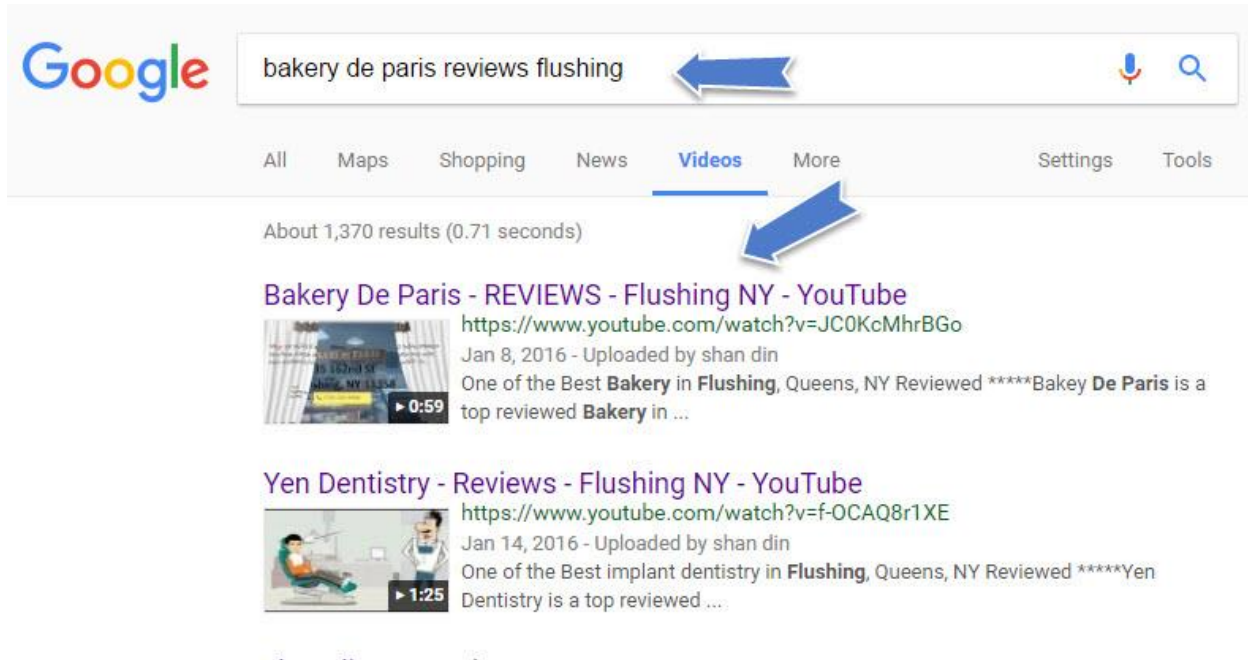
Google

bakery de paris reviews flushing

All Maps Shopping News Videos More Settings Tools

About 1,370 results (0.71 seconds)

Bakery De Paris - REVIEWS - Flushing NY - YouTube
https://www.youtube.com/watch?v=JC0KcMhrBGo
Jan 8, 2016 - Uploaded by shan din
One of the Best Bakery in Flushing, Queens, NY Reviewed *****Bakey De Paris is a top reviewed Bakery in ...
▸ 0:59

Yen Dentistry - Reviews - Flushing NY - YouTube
https://www.youtube.com/watch?v=f-OCAQ8r1XE
Jan 14, 2016 - Uploaded by shan din
One of the Best implant dentistry in Flushing, Queens, NY Reviewed *****Yen Dentistry is a top reviewed ...
▸ 1:25